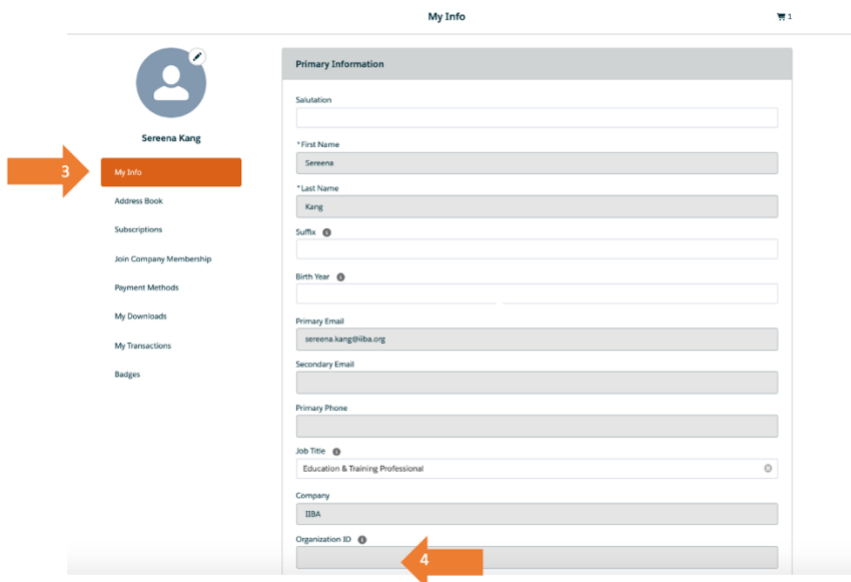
My Info

1

Sereena Kang

3

My Info

Address Book

Subscriptions

Join Company Membership

Payment Methods

My Downloads

My Transactions

Badges

Primary Information

Salutation

*First Name

Sereena

*Last Name

Kang

Suffix

Birth Year

Primary Email

sereena.kang@iiba.org

Secondary Email

Primary Phone

Job Title

Education & Training Professional

Company

IIBA

Organization ID

4